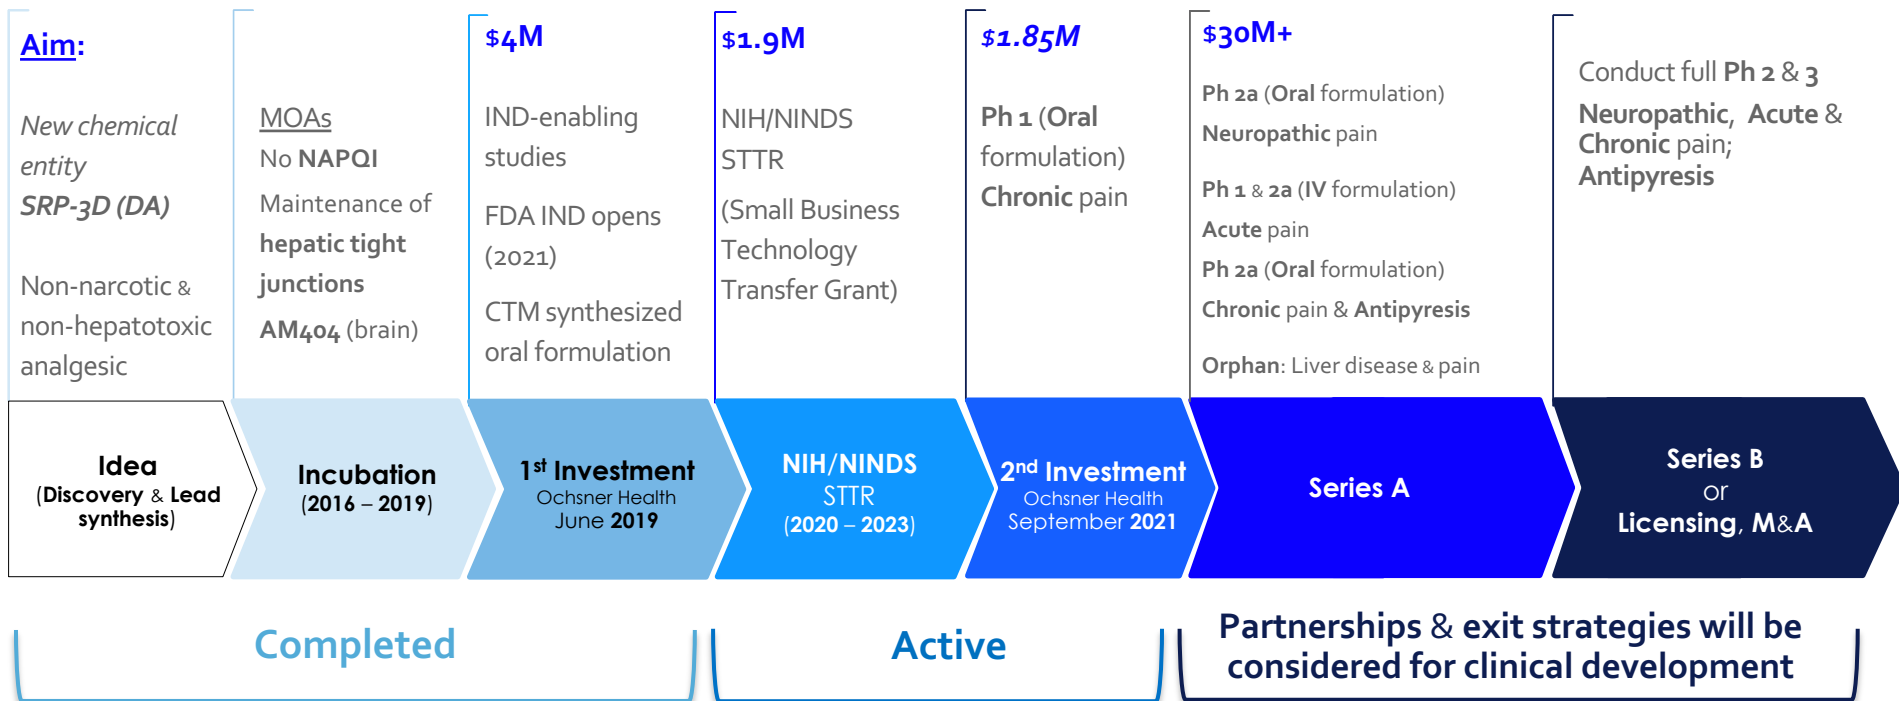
Aim:

New chemical entity

SRP-3D (DA)

Non-narcotic & non-hepatotoxic analgesic

MOAs

No NAPQI

Maintenance of hepatic tight junctions

AM404 (brain)

$4M

IND-enabling studies

FDA IND opens (2021)

CTM synthesized oral formulation

$1.9M

NIH/NINDS STTR

(Small Business Technology Transfer Grant)

$1.85M

Ph 1 (Oral formulation)

Chronic pain

$30M+

Ph 2a (Oral formulation)

Neuropathic pain

Ph 1 & 2a (IV formulation)

Acute pain

Ph 2a (Oral formulation)

Chronic pain & Antipyresis

Orphan: Liver disease & pain

Conduct full Ph 2 & 3

Neuropathic, Acute & Chronic pain; Antipyresis

Idea (Discovery & Lead synthesis)

Incubation (2016 – 2019)

1st Investment Ochsner Health June 2019

NIH/NINDS STTR (2020 – 2023)

2nd Investment Ochsner Health September 2021

Series A

Series B or Licensing, M&A

Completed

Active

Partnerships & exit strategies will be considered for clinical development